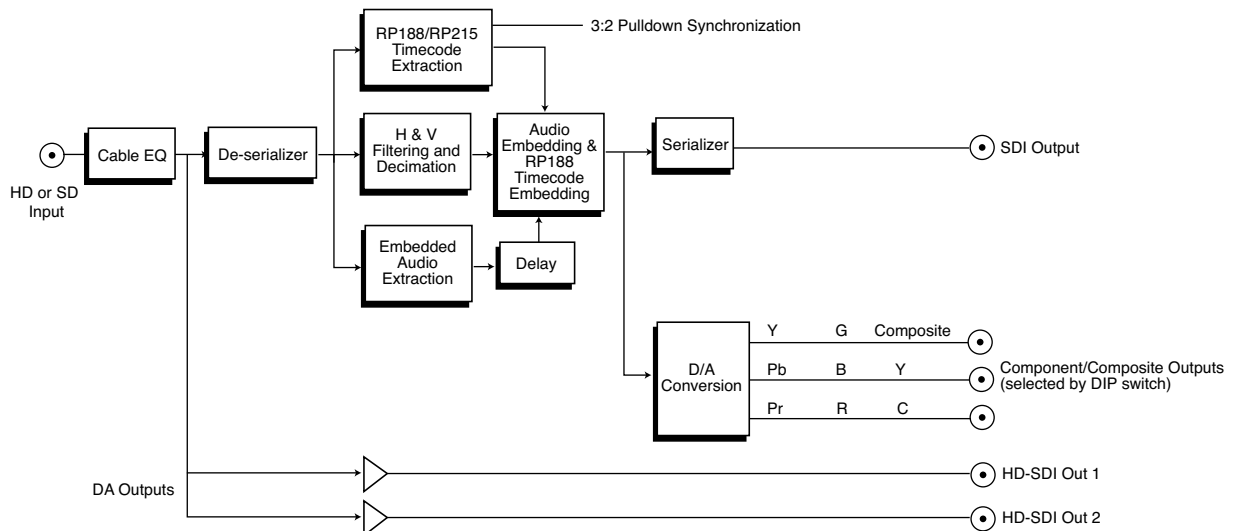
RP188/RP215 Timecode Extraction

3:2 Pulldown Synchronization

HD or SD Input

Cable EQ

De-serializer

H & V Filtering and Decimation

Audio Embedding & RP188 Timecode Embedding

Serializer

SDI Output

Embedded Audio Extraction

Delay

D/A Conversion

Y G Composite

Pb B Y

Pr R C

Component/Composite Outputs (selected by DIP switch)

DA Outputs

HD-SDI Out 1

HD-SDI Out 2